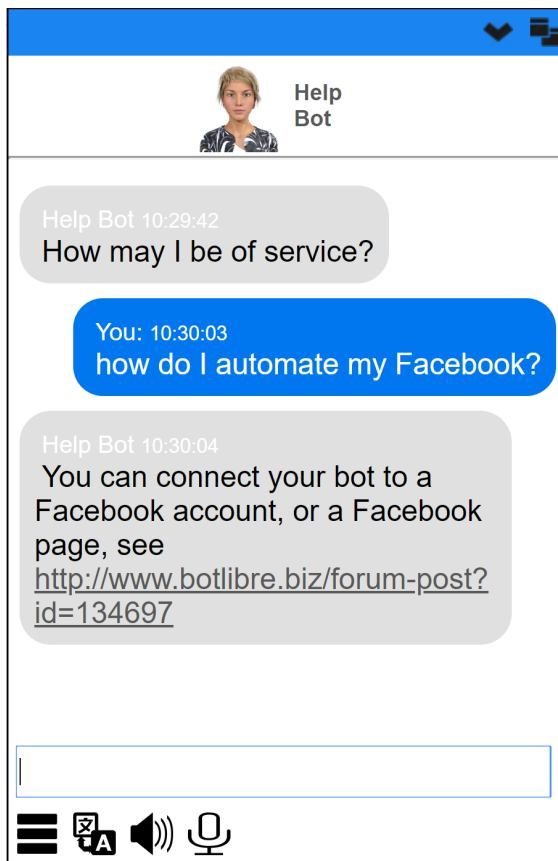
Help Bot

Help Bot 10:29:42
How may I be of service?

You: 10:30:03
how do I automate my Facebook?

Help Bot 10:30:04
You can connect your bot to a Facebook account, or a Facebook page, see http://www.botlibre.biz/forum-post?id=134697